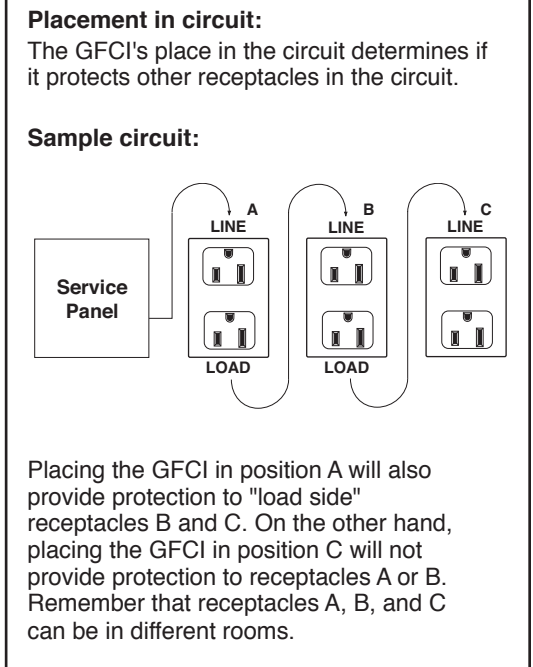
**Placement in circuit:**
The GFCI's place in the circuit determines if it protects other receptacles in the circuit.

**Sample circuit:**

Service Panel

A
LINE
LOAD

B
LINE
LOAD

C
LINE

Placing the GFCI in position A will also provide protection to "load side" receptacles B and C. On the other hand, placing the GFCI in position C will not provide protection to receptacles A or B. Remember that receptacles A, B, and C can be in different rooms.